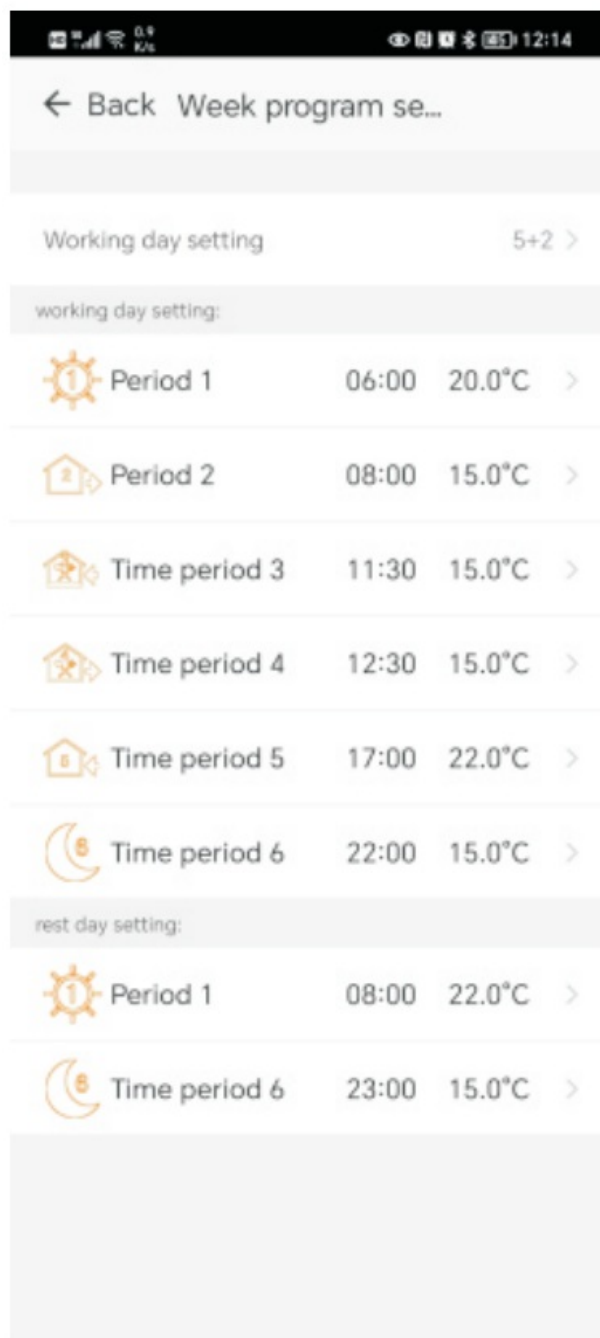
0.9 K/s 85 12:14

← Back Week program se...

Working day setting 5+2 >

working day setting:

1 Period 1 06:00 20.0°C >

2 Period 2 08:00 15.0°C >

Time period 3 11:30 15.0°C >

Time period 4 12:30 15.0°C >

5 Time period 5 17:00 22.0°C >

6 Time period 6 22:00 15.0°C >

rest day setting:

1 Period 1 08:00 22.0°C >

6 Time period 6 23:00 15.0°C >